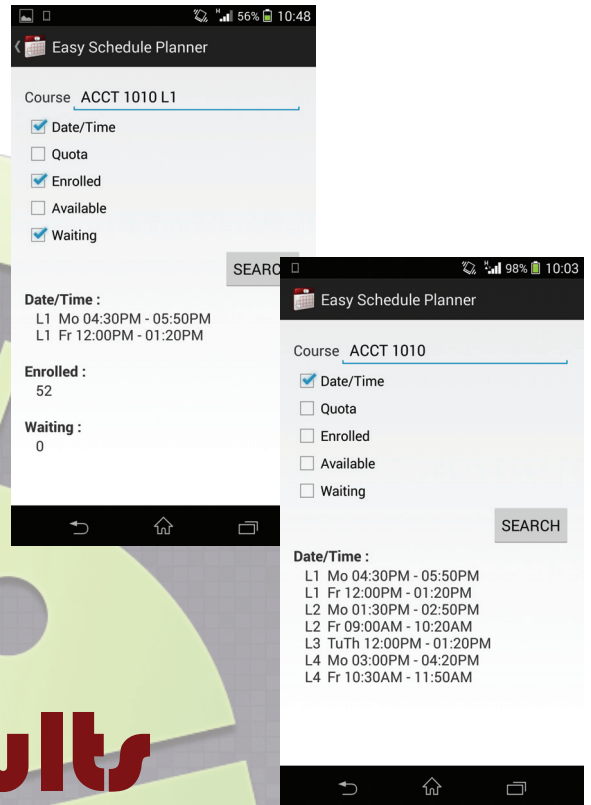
56% 10:48

Easy Schedule Planner

Course ACCT 1010 L1

Date/Time

Quota

Enrolled

Available

Waiting

SEARC

Date/Time :
L1 Mo 04:30PM - 05:50PM
L1 Fr 12:00PM - 01:20PM

Enrolled :
52

Waiting :
0

98% 10:03

Easy Schedule Planner

Course ACCT 1010

Date/Time

Quota

Enrolled

Available

Waiting

SEARCH

Date/Time :
L1 Mo 04:30PM - 05:50PM
L1 Fr 12:00PM - 01:20PM
L2 Mo 01:30PM - 02:50PM
L2 Fr 09:00AM - 10:20AM
L3 TuTh 12:00PM - 01:20PM
L4 Mo 03:00PM - 04:20PM
L4 Fr 10:30AM - 11:50AM

ults